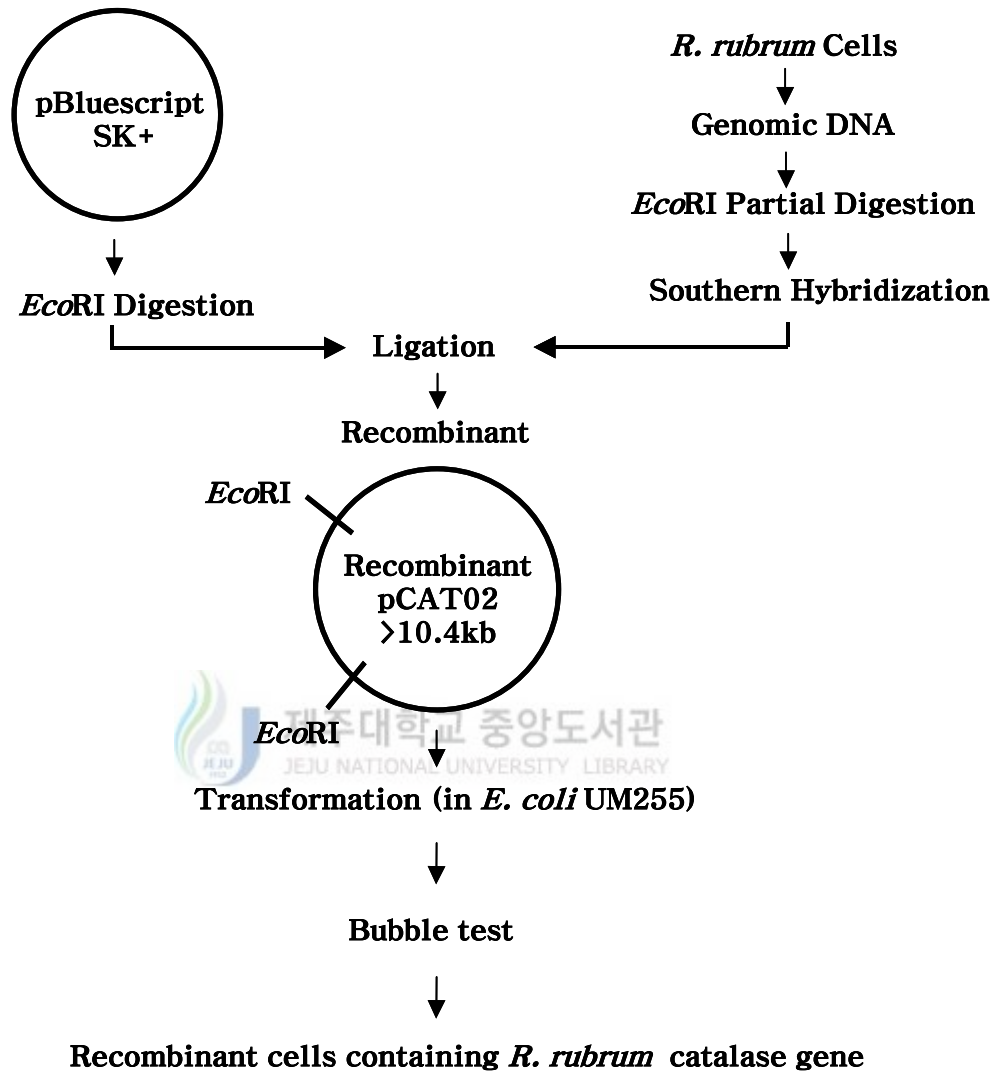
pBluescript SK+

EcoRI Digestion

R. rubrum Cells

Genomic DNA

EcoRI Partial Digestion

Southern Hybridization

Ligation

Recombinant

EcoRI

Recombinant pCAT02 >10.4kb

EcoRI

제주대학교 중앙도서관
JEJU NATIONAL UNIVERSITY LIBRARY

Transformation (in E. coli UM255)

Bubble test

Recombinant cells containing R. rubrum catalase gene